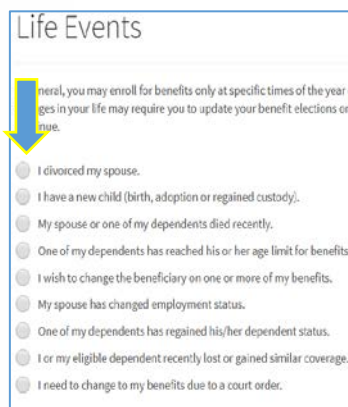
Life Events

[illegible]neral, you may enroll for benefits only at specific times of the year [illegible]ges in your life may require you to update your benefit elections or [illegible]nge.

I divorced my spouse.

I have a new child (birth, adoption or regained custody).

My spouse or one of my dependents died recently.

One of my dependents has reached his or her age limit for benefits

I wish to change the beneficiary on one or more of my benefits.

My spouse has changed employment status.

One of my dependents has regained his/her dependent status.

I or my eligible dependent recently lost or gained similar coverage.

I need to change to my benefits due to a court order.